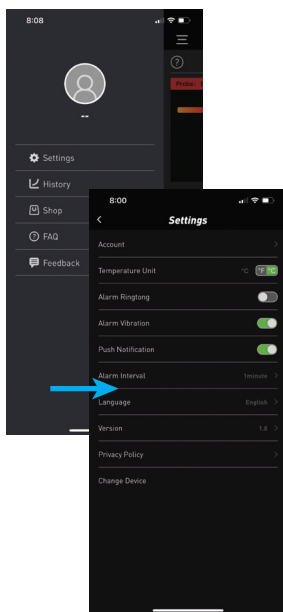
8:08

--

Settings
History
Shop
FAQ
Feedback

Probe

8:00
<
Settings
Account >
Temperature Unit °C °F °C
Alarm Ringtong
Alarm Vibration
Push Notification
Alarm Interval 1minute >
Language English >
Version 1.0 >
Privacy Policy >
Change Device